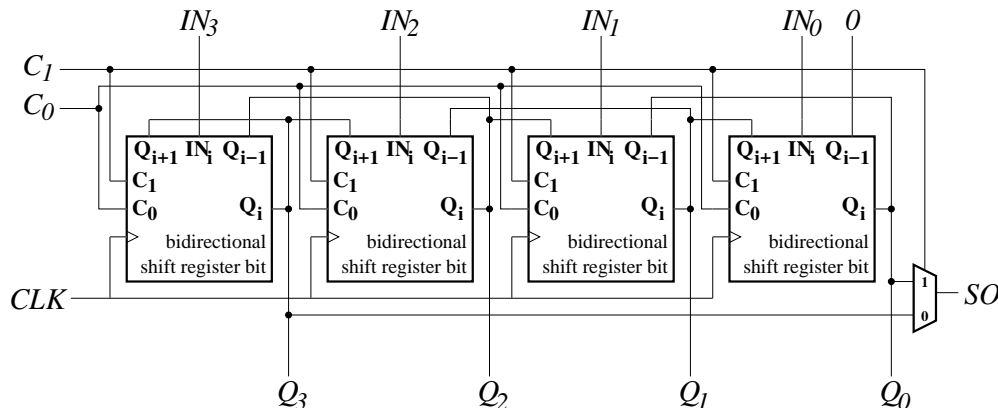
$IN_3$ $IN_2$ $IN_1$ $IN_0$ 0

$C_1$
$C_0$

$Q_{i+1}$ $IN_i$ $Q_{i-1}$
$C_1$
$C_0$ $Q_i$
bidirectional shift register bit

$Q_{i+1}$ $IN_i$ $Q_{i-1}$
$C_1$
$C_0$ $Q_i$
bidirectional shift register bit

$Q_{i+1}$ $IN_i$ $Q_{i-1}$
$C_1$
$C_0$ $Q_i$
bidirectional shift register bit

$Q_{i+1}$ $IN_i$ $Q_{i-1}$
$C_1$
$C_0$ $Q_i$
bidirectional shift register bit

CLK

1
0
SO

$Q_3$ $Q_2$ $Q_1$ $Q_0$